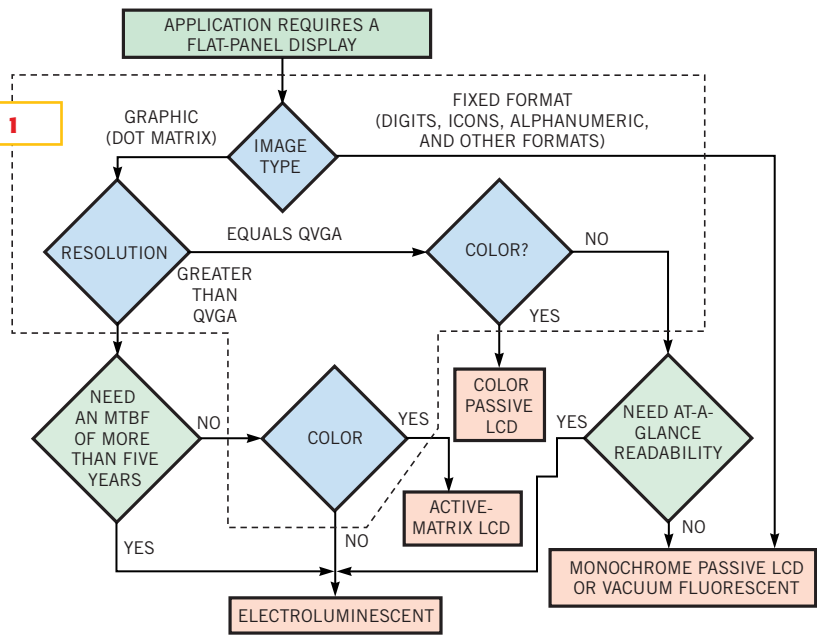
APPLICATION REQUIRES A FLAT-PANEL DISPLAY

1

GRAPHIC (DOT MATRIX)

IMAGE TYPE

FIXED FORMAT (DIGITS, ICONS, ALPHANUMERIC, AND OTHER FORMATS)

RESOLUTION

EQUALS QVGA

COLOR?

NO

GREATER THAN QVGA

YES

COLOR PASSIVE LCD

NEED AN MTBF OF MORE THAN FIVE YEARS

NO

COLOR

YES

YES

NEED AT-A-GLANCE READABILITY

ACTIVE-MATRIX LCD

NO

YES

NO

MONOCHROME PASSIVE LCD OR VACUUM FLUORESCENT

ELECTROLUMINESCENT